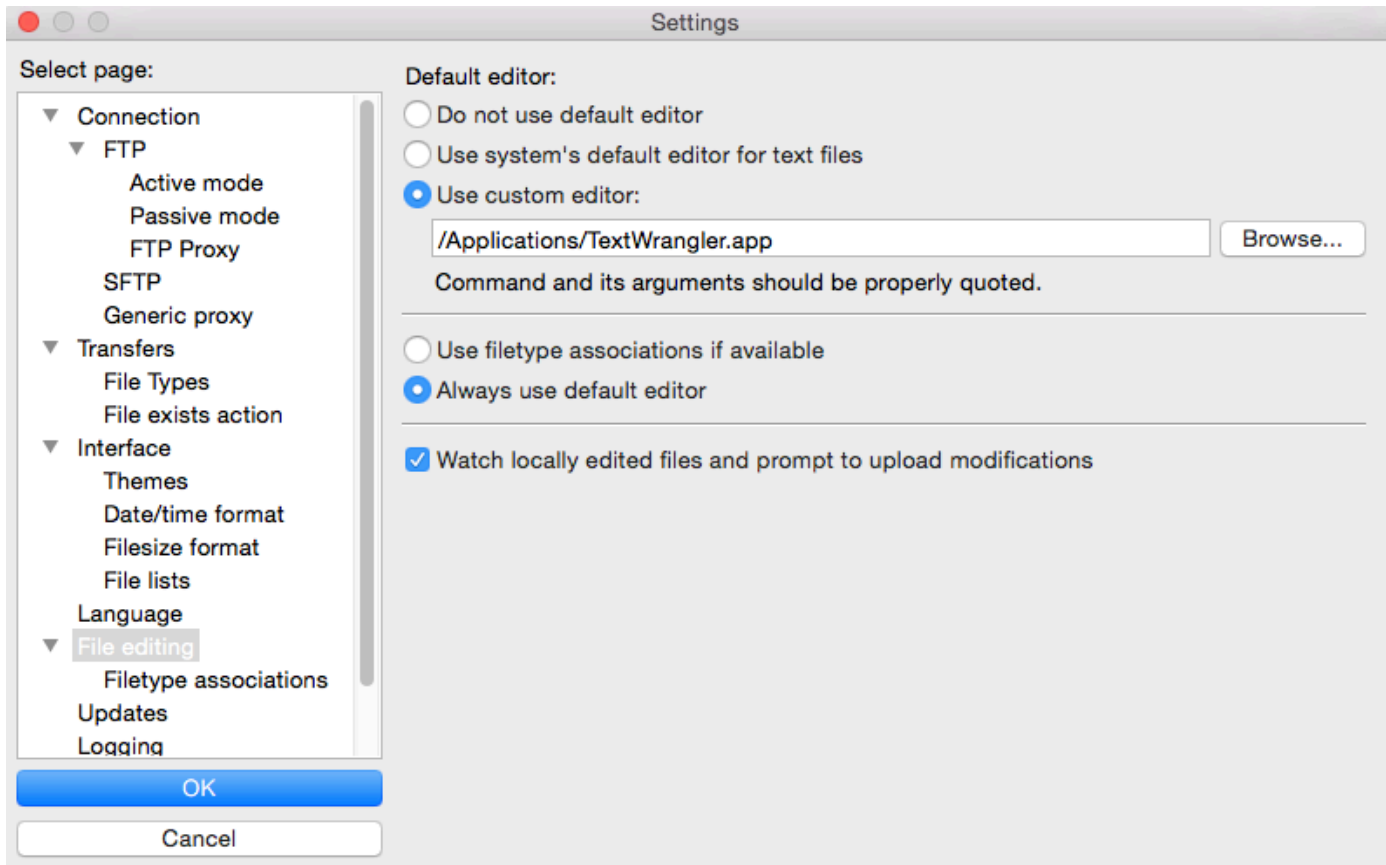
Settings

Select page:

Connection
FTP
Active mode
Passive mode
FTP Proxy
SFTP
Generic proxy
Transfers
File Types
File exists action
Interface
Themes
Date/time format
Filesize format
File lists
Language
File editing
Filetype associations
Updates
Logging

OK

Cancel

Default editor:
Do not use default editor
Use system's default editor for text files
Use custom editor:
/Applications/TextWrangler.app
Browse...
Command and its arguments should be properly quoted.

Use filetype associations if available
Always use default editor

Watch locally edited files and prompt to upload modifications